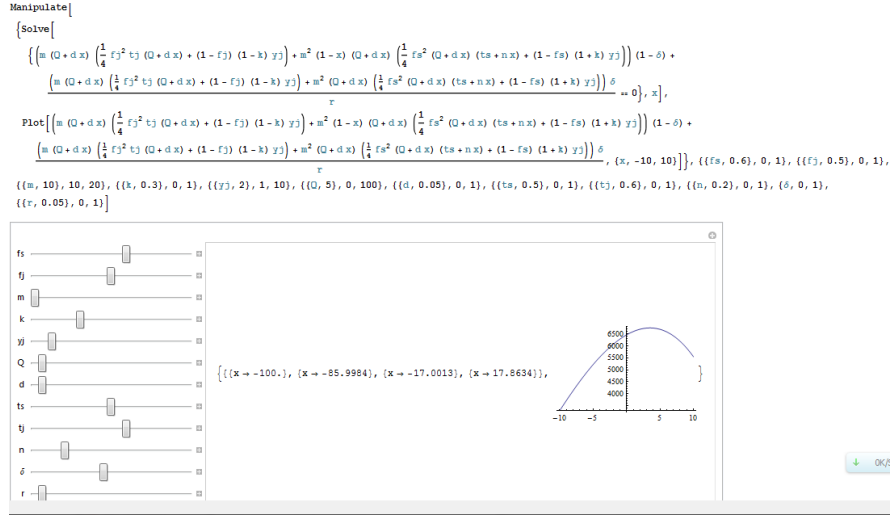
Manipulate[
{Solve[
{(m (Q + d x) ($\frac{1}{4}$ fj$^2$ tj (Q + d x) + (1 - fj) (1 - k) yj) + m$^2$ (1 - x) (Q + d x) ($\frac{1}{4}$ fs$^2$ (Q + d x) (ts + n x) + (1 - fs) (1 + k) yj)) (1 - δ) +
$\frac{(m (Q + d x) (\frac{1}{4} fj^2 tj (Q + d x) + (1 - fj) (1 - k) yj) + m^2 (Q + d x) (\frac{1}{4} fs^2 (Q + d x) (ts + n x) + (1 - fs) (1 + k) yj)) δ}{r}$ == 0}, x],
Plot[(m (Q + d x) ($\frac{1}{4}$ fj$^2$ tj (Q + d x) + (1 - fj) (1 - k) yj) + m$^2$ (1 - x) (Q + d x) ($\frac{1}{4}$ fs$^2$ (Q + d x) (ts + n x) + (1 - fs) (1 + k) yj)) (1 - δ) +
$\frac{(m (Q + d x) (\frac{1}{4} fj^2 tj (Q + d x) + (1 - fj) (1 - k) yj) + m^2 (Q + d x) (\frac{1}{4} fs^2 (Q + d x) (ts + n x) + (1 - fs) (1 + k) yj)) δ}{r}$, {x, -10, 10}]}, {{fs, 0.6}, 0, 1}, {{fj, 0.5}, 0, 1},
{{m, 10}, 10, 20}, {{k, 0.3}, 0, 1}, {{yj, 2}, 1, 10}, {{Q, 5}, 0, 100}, {{d, 0.05}, 0, 1}, {{ts, 0.5}, 0, 1}, {{tj, 0.6}, 0, 1}, {{n, 0.2}, 0, 1}, {δ, 0, 1},
{{r, 0.05}, 0, 1}]

fs
fj
m
k
yj
Q
d
ts
tj
n
δ
r

{{{x → -100.}, {x → -85.9984}, {x → -17.0013}, {x → 17.8634}},

6500
6000
5500
5000
4500
4000
-10
-5
5
10
}

OK/